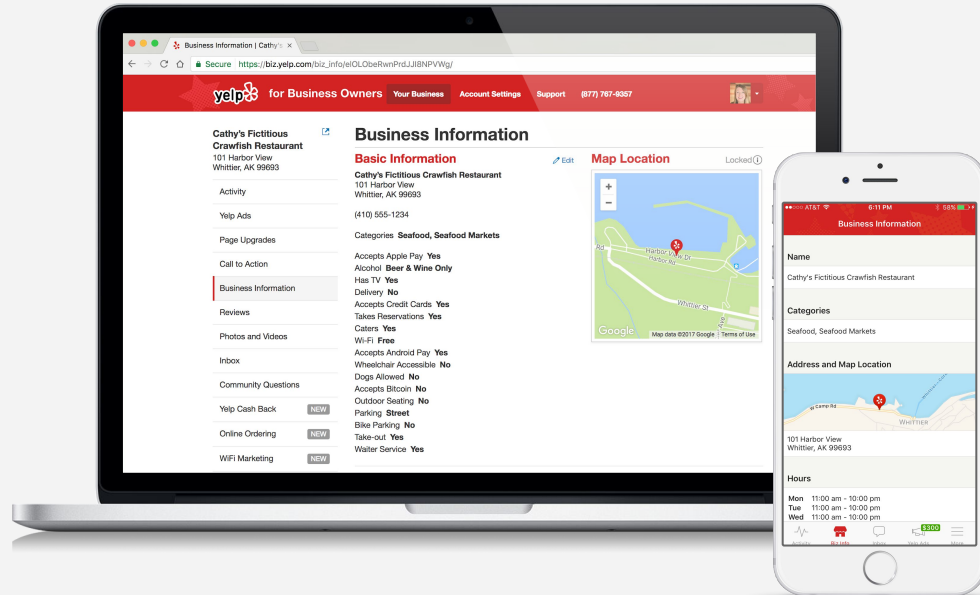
Business Information | Cathy's

Secure https://biz.yelp.com/biz_info/elOLObeRwnPrdJJI8NPVWg/

yelp for Business Owners Your Business Account Settings Support (877) 767-9357

Cathy's Fictitious Crawfish Restaurant
101 Harbor View
Whittier, AK 99693

Activity
Yelp Ads
Page Upgrades
Call to Action
Business Information
Reviews
Photos and Videos
Inbox
Community Questions
Yelp Cash Back NEW
Online Ordering NEW
WiFi Marketing NEW

Business Information

Basic Information Edit

Cathy's Fictitious Crawfish Restaurant
101 Harbor View
Whittier, AK 99693

(410) 555-1234

Categories Seafood, Seafood Markets

Accepts Apple Pay Yes
Alcohol Beer & Wine Only
Has TV Yes
Delivery No
Accepts Credit Cards Yes
Takes Reservations Yes
Caters Yes
Wi-Fi Free
Accepts Android Pay Yes
Wheelchair Accessible No
Dogs Allowed No
Accepts Bitcoin No
Outdoor Seating No
Parking Street
Bike Parking No
Take-out Yes
Waiter Service Yes

Map Location Locked

Harbor View Dr
Harbor Rd
Whittier St
Google Map data ©2017 Google Terms of Use

AT&T 6:11 PM 58%
Business Information

Name
Cathy's Fictitious Crawfish Restaurant

Categories
Seafood, Seafood Markets

Address and Map Location
Camp Rd
WHITTIER
101 Harbor View
Whittier, AK 99693

Hours
Mon 11:00 am - 10:00 pm
Tue 11:00 am - 10:00 pm
Wed 11:00 am - 10:00 pm

Activity Biz Info Inbox Yelp Ads $300 More